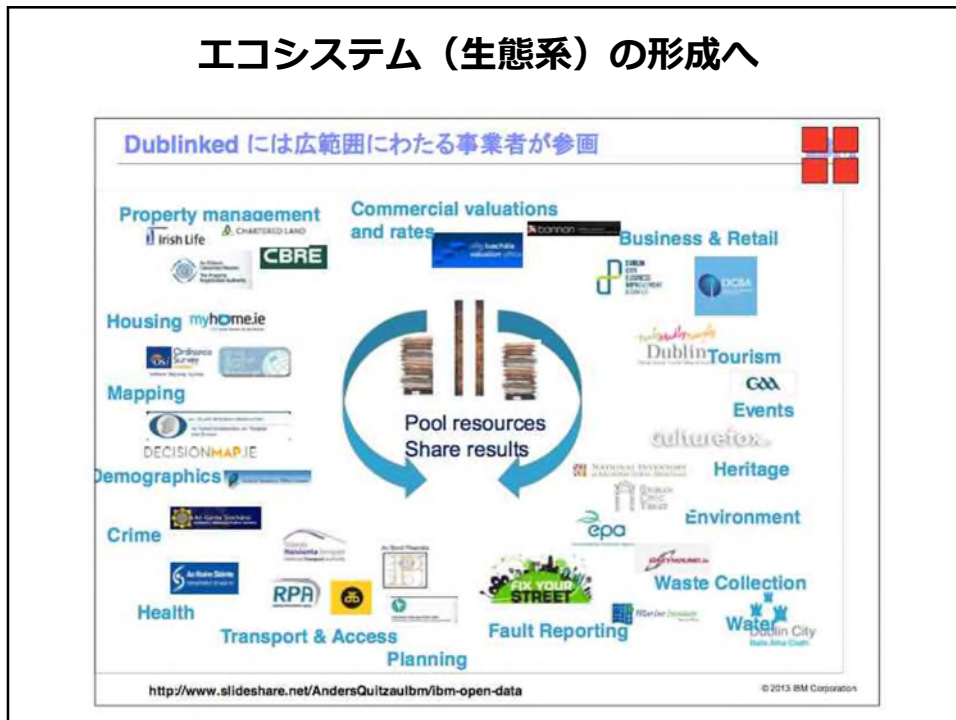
エコシステム（生態系）の形成へ

Dublinked には広範囲にわたる事業者が参画

Property management
Irish Life
CHARTERED LAND
CBRE

Commercial valuations and rates
valuation office
bannon

Business & Retail
DCBA

Housing myhome.ie

Ordnance Survey

Mapping

DECISIONMAP.IE

Demographics

Crime
An Garda Síochána

Health

Pool resources
Share results

Dublin Tourism
GAA
Events
culturefox
Heritage
Environment
epa
Waste Collection
Water Dublin City

RPA
Transport & Access
Planning
FIX YOUR STREET
Fault Reporting
Marine Institute

http://www.slideshare.net/AndersQuitzauIbm/ibm-open-data
© 2013 IBM Corporation